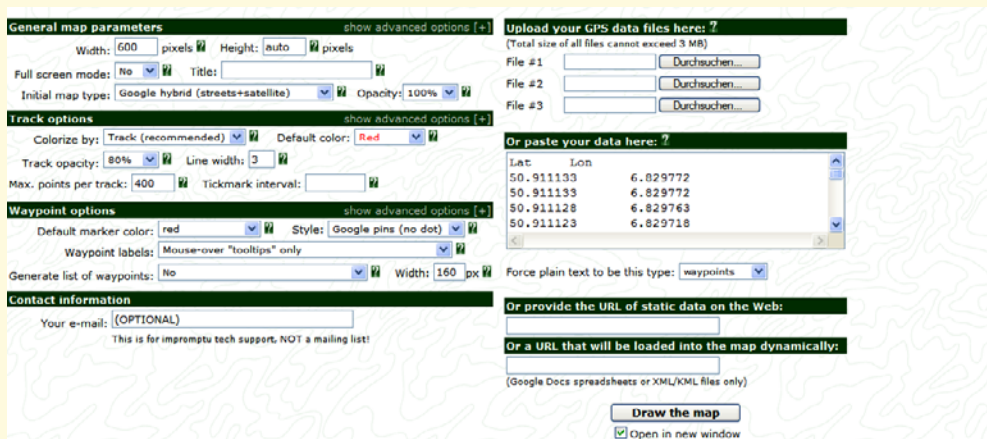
General map parameters
show advanced options [+]

Width: 600 pixels ? Height: auto ? pixels

Full screen mode: No ? Title: ?

Initial map type: Google hybrid (streets+satellite) ? Opacity: 100% ?

Track options
show advanced options [+]

Colorize by: Track (recommended) ? Default color: Red ?

Track opacity: 80% ? Line width: 3 ?

Max. points per track: 400 ? Tickmark interval: ?

Waypoint options
show advanced options [+]

Default marker color: red ? Style: Google pins (no dot) ?

Waypoint labels: Mouse-over "tooltips" only ?

Generate list of waypoints: No ? Width: 160 px ?

Contact information

Your e-mail: (OPTIONAL)

This is for impromptu tech support, NOT a mailing list!

Upload your GPS data files here: ?

(Total size of all files cannot exceed 3 MB)

File #1 Durchsuchen...

File #2 Durchsuchen...

File #3 Durchsuchen...

Or paste your data here: ?

| Lat | Lon |
|---|---|
| 50.911133 | 6.829772 |
| 50.911133 | 6.829772 |
| 50.911128 | 6.829763 |
| 50.911123 | 6.829718 |

Force plain text to be this type: waypoints

Or provide the URL of static data on the Web:

Or a URL that will be loaded into the map dynamically:

(Google Docs spreadsheets or XML/KML files only)

Draw the map

Open in new window